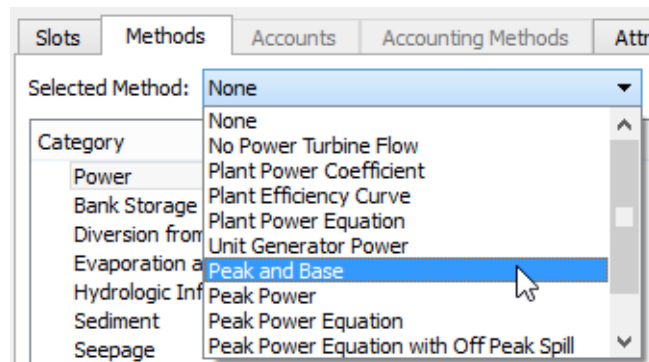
Slots Methods Accounts Accounting Methods Attr

Selected Method: None

Category
Power
Bank Storage
Diversion from
Evaporation a
Hydrologic Inf
Sediment
Seepage

None
No Power Turbine Flow
Plant Power Coefficient
Plant Efficiency Curve
Plant Power Equation
Unit Generator Power
Peak and Base
Peak Power
Peak Power Equation
Peak Power Equation with Off Peak Spill